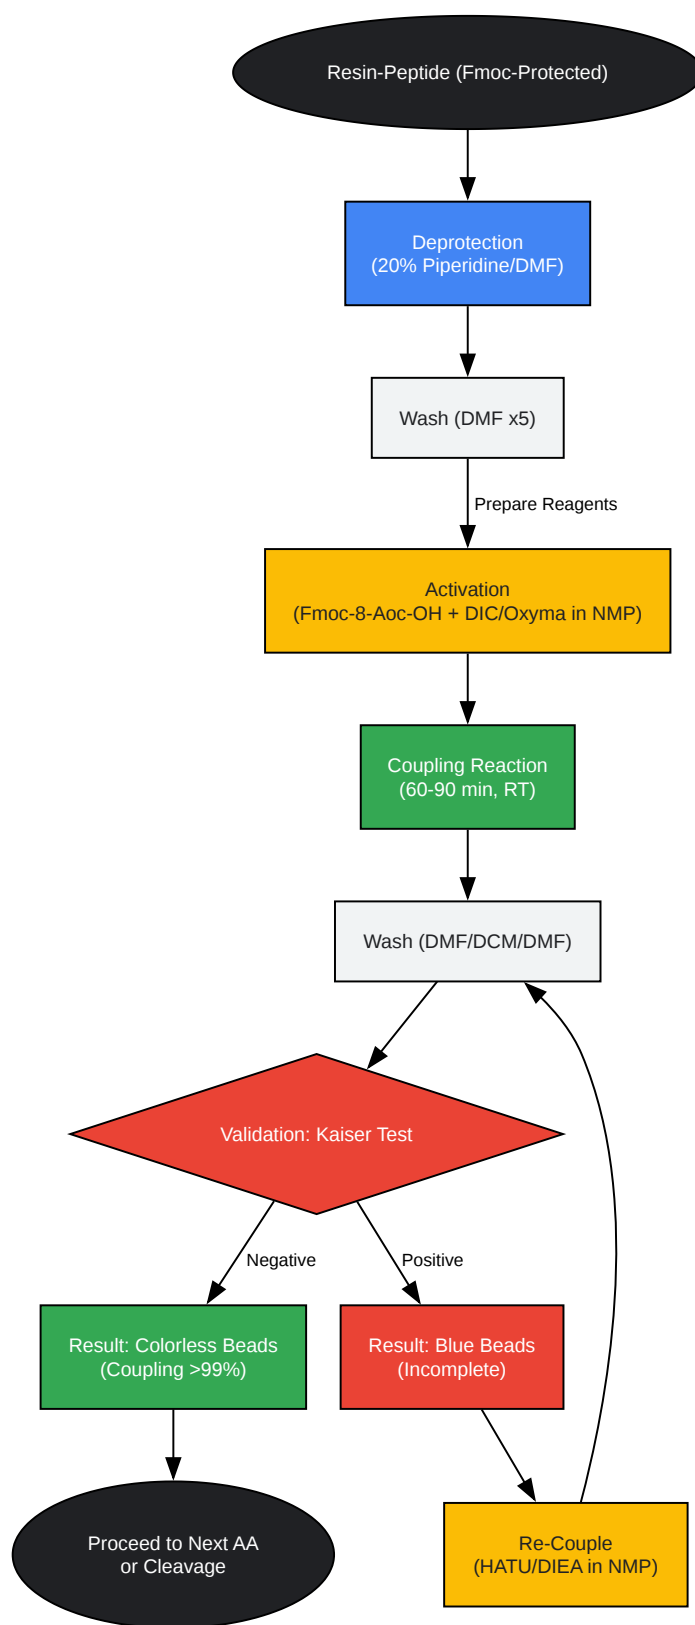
Resin-Peptide (Fmoc-Protected)

Deprotection
(20% Piperidine/DMF)

Wash (DMF x5)

Prepare Reagents

Activation
(Fmoc-8-Aoc-OH + DIC/Oxyma in NMP)

Coupling Reaction
(60-90 min, RT)

Wash (DMF/DCM/DMF)

Validation: Kaiser Test

Negative

Positive

Result: Colorless Beads
(Coupling >99%)

Result: Blue Beads
(Incomplete)

Proceed to Next AA
or Cleavage

Re-Couple
(HATU/DIEA in NMP)